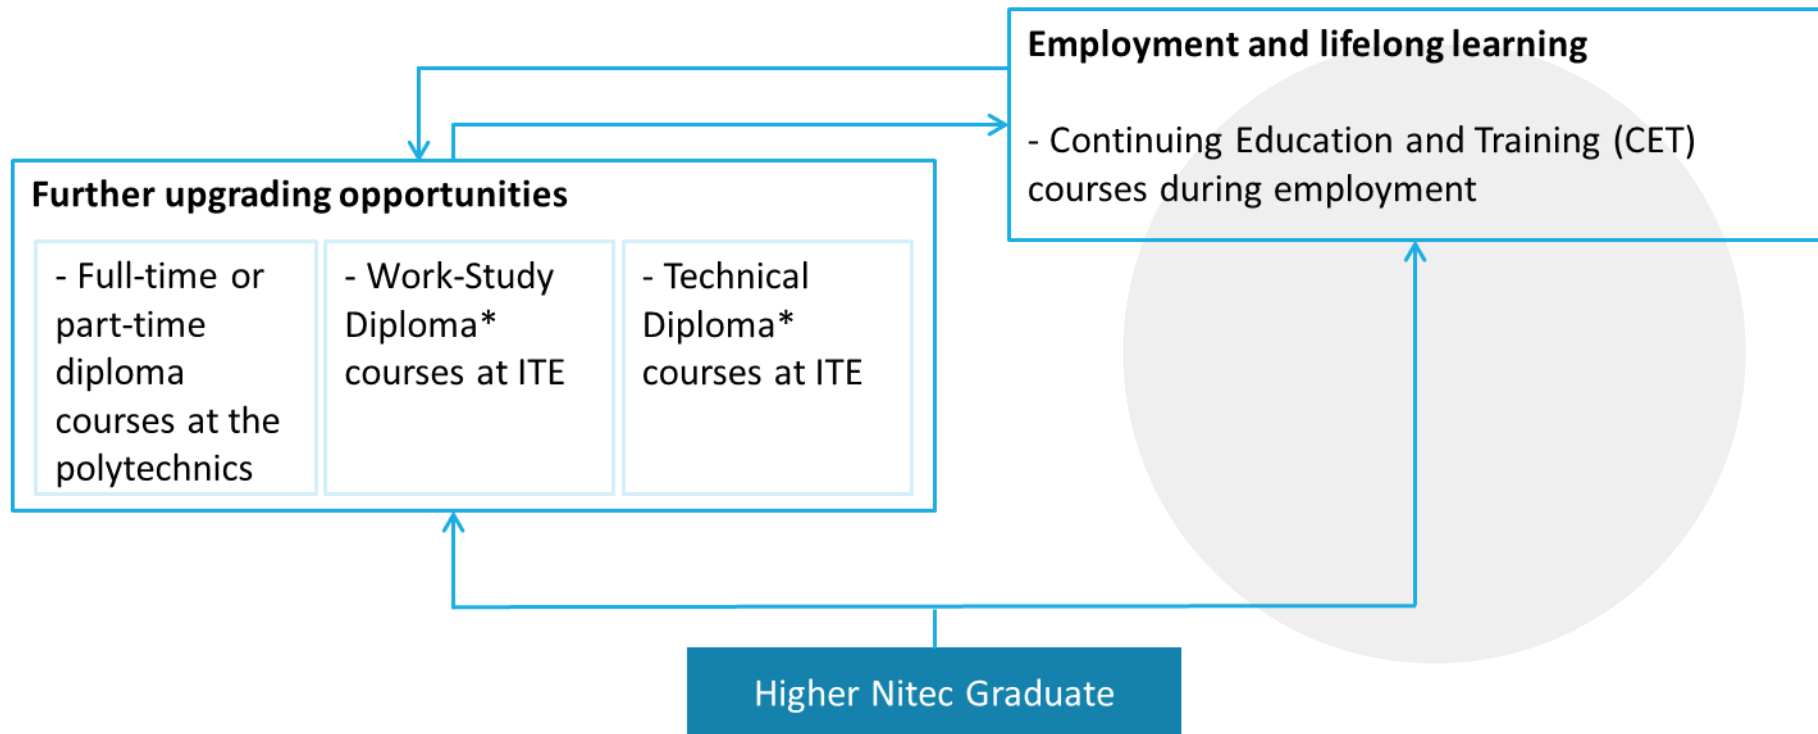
Employment and lifelong learning

- Continuing Education and Training (CET) courses during employment

Further upgrading opportunities

- Full-time or part-time diploma courses at the polytechnics

- Work-Study Diploma* courses at ITE

- Technical Diploma* courses at ITE

Higher Nitec Graduate